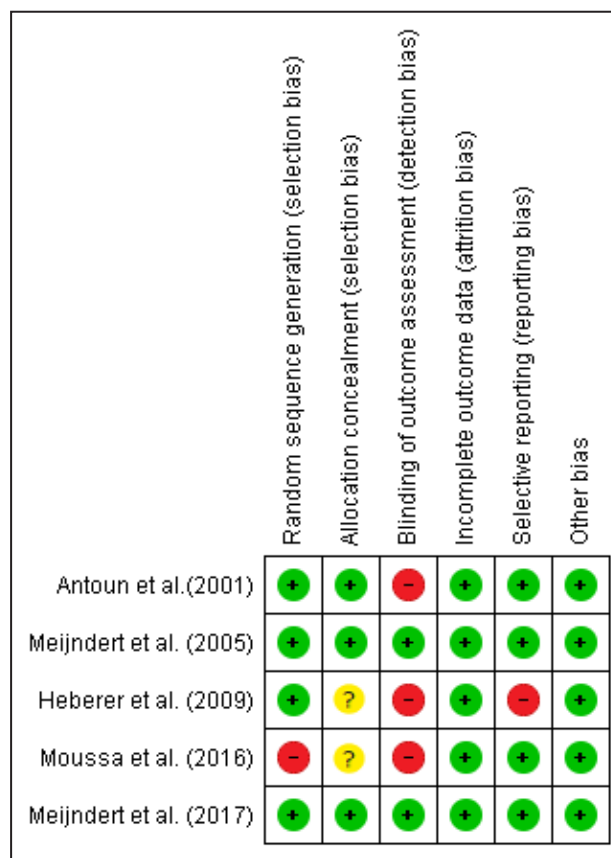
|  | Random sequence generation (selection bias) | Allocation concealment (selection bias) | Blinding of outcome assessment (detection bias) | Incomplete outcome data (attrition bias) | Selective reporting (reporting bias) | Other bias |
|---|---|---|---|---|---|---|
| Antoun et al.(2001) | + | + | – | + | + | + |
| Meijndert et al. (2005) | + | + | + | + | + | + |
| Heberer et al. (2009) | + | ? | – | + | – | + |
| Moussa et al. (2016) | – | ? | – | + | + | + |
| Meijndert et al. (2017) | + | + | + | + | + | + |